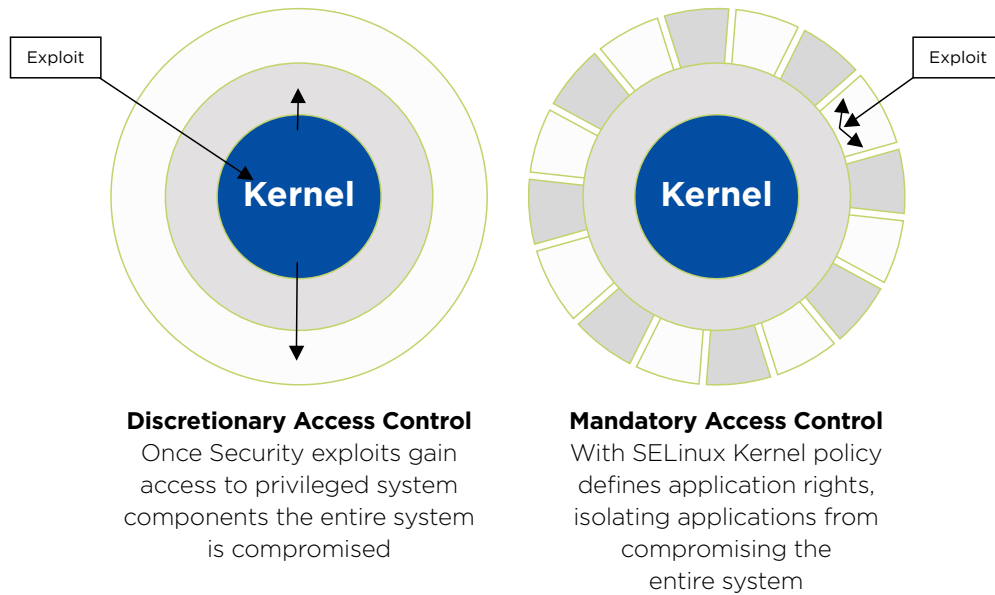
Exploit

Kernel

Exploit

Kernel

**Discretionary Access Control**
Once Security exploits gain access to privileged system components the entire system is compromised

**Mandatory Access Control**
With SELinux Kernel policy defines application rights, isolating applications from compromising the entire system